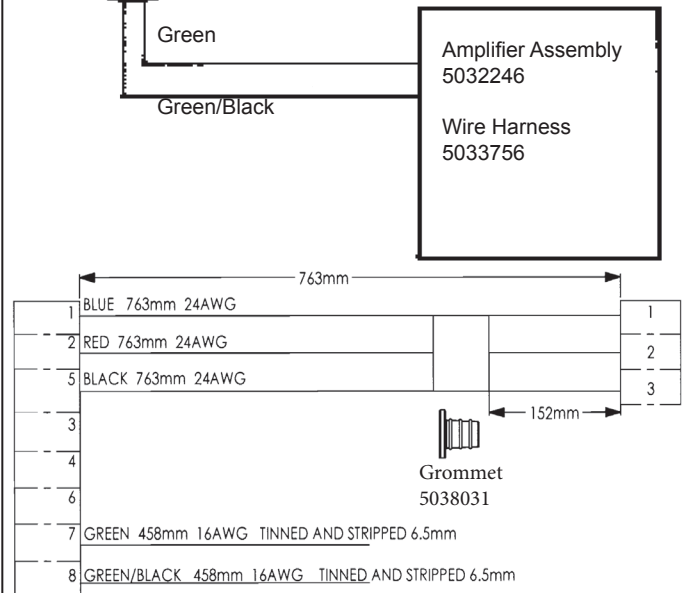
Green

Green/Black

Amplifier Assembly
5032246

Wire Harness
5033756

763mm

1 BLUE 763mm 24AWG

2 RED 763mm 24AWG

5 BLACK 763mm 24AWG

3

4

6

7 GREEN 458mm 16AWG TINNED AND STRIPPED 6.5mm

8 GREEN/BLACK 458mm 16AWG TINNED AND STRIPPED 6.5mm

1

2

3

152mm

Grommet
5038031